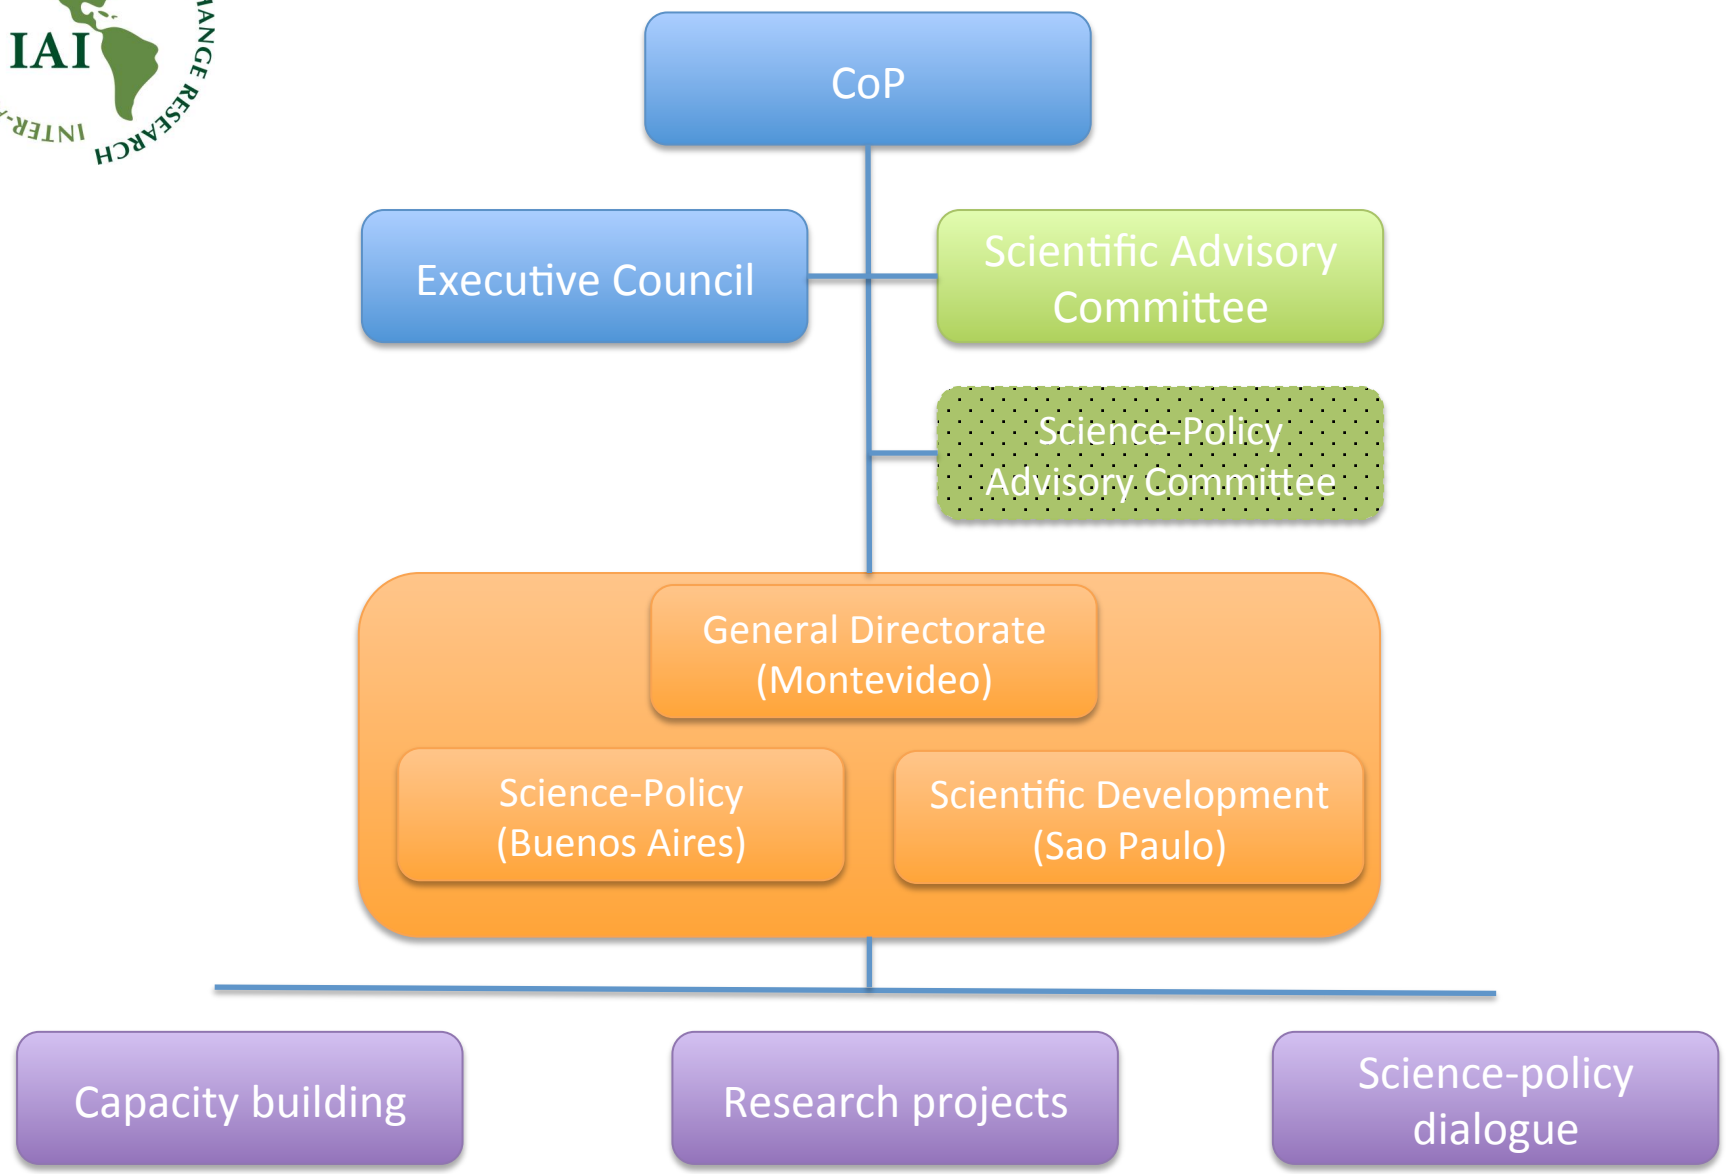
IAI
INTER-
HANGE RESEARCH

CoP

Executive Council

Scientific Advisory Committee

Science-Policy Advisory Committee

General Directorate (Montevideo)

Science-Policy (Buenos Aires)

Scientific Development (Sao Paulo)

Capacity building

Research projects

Science-policy dialogue